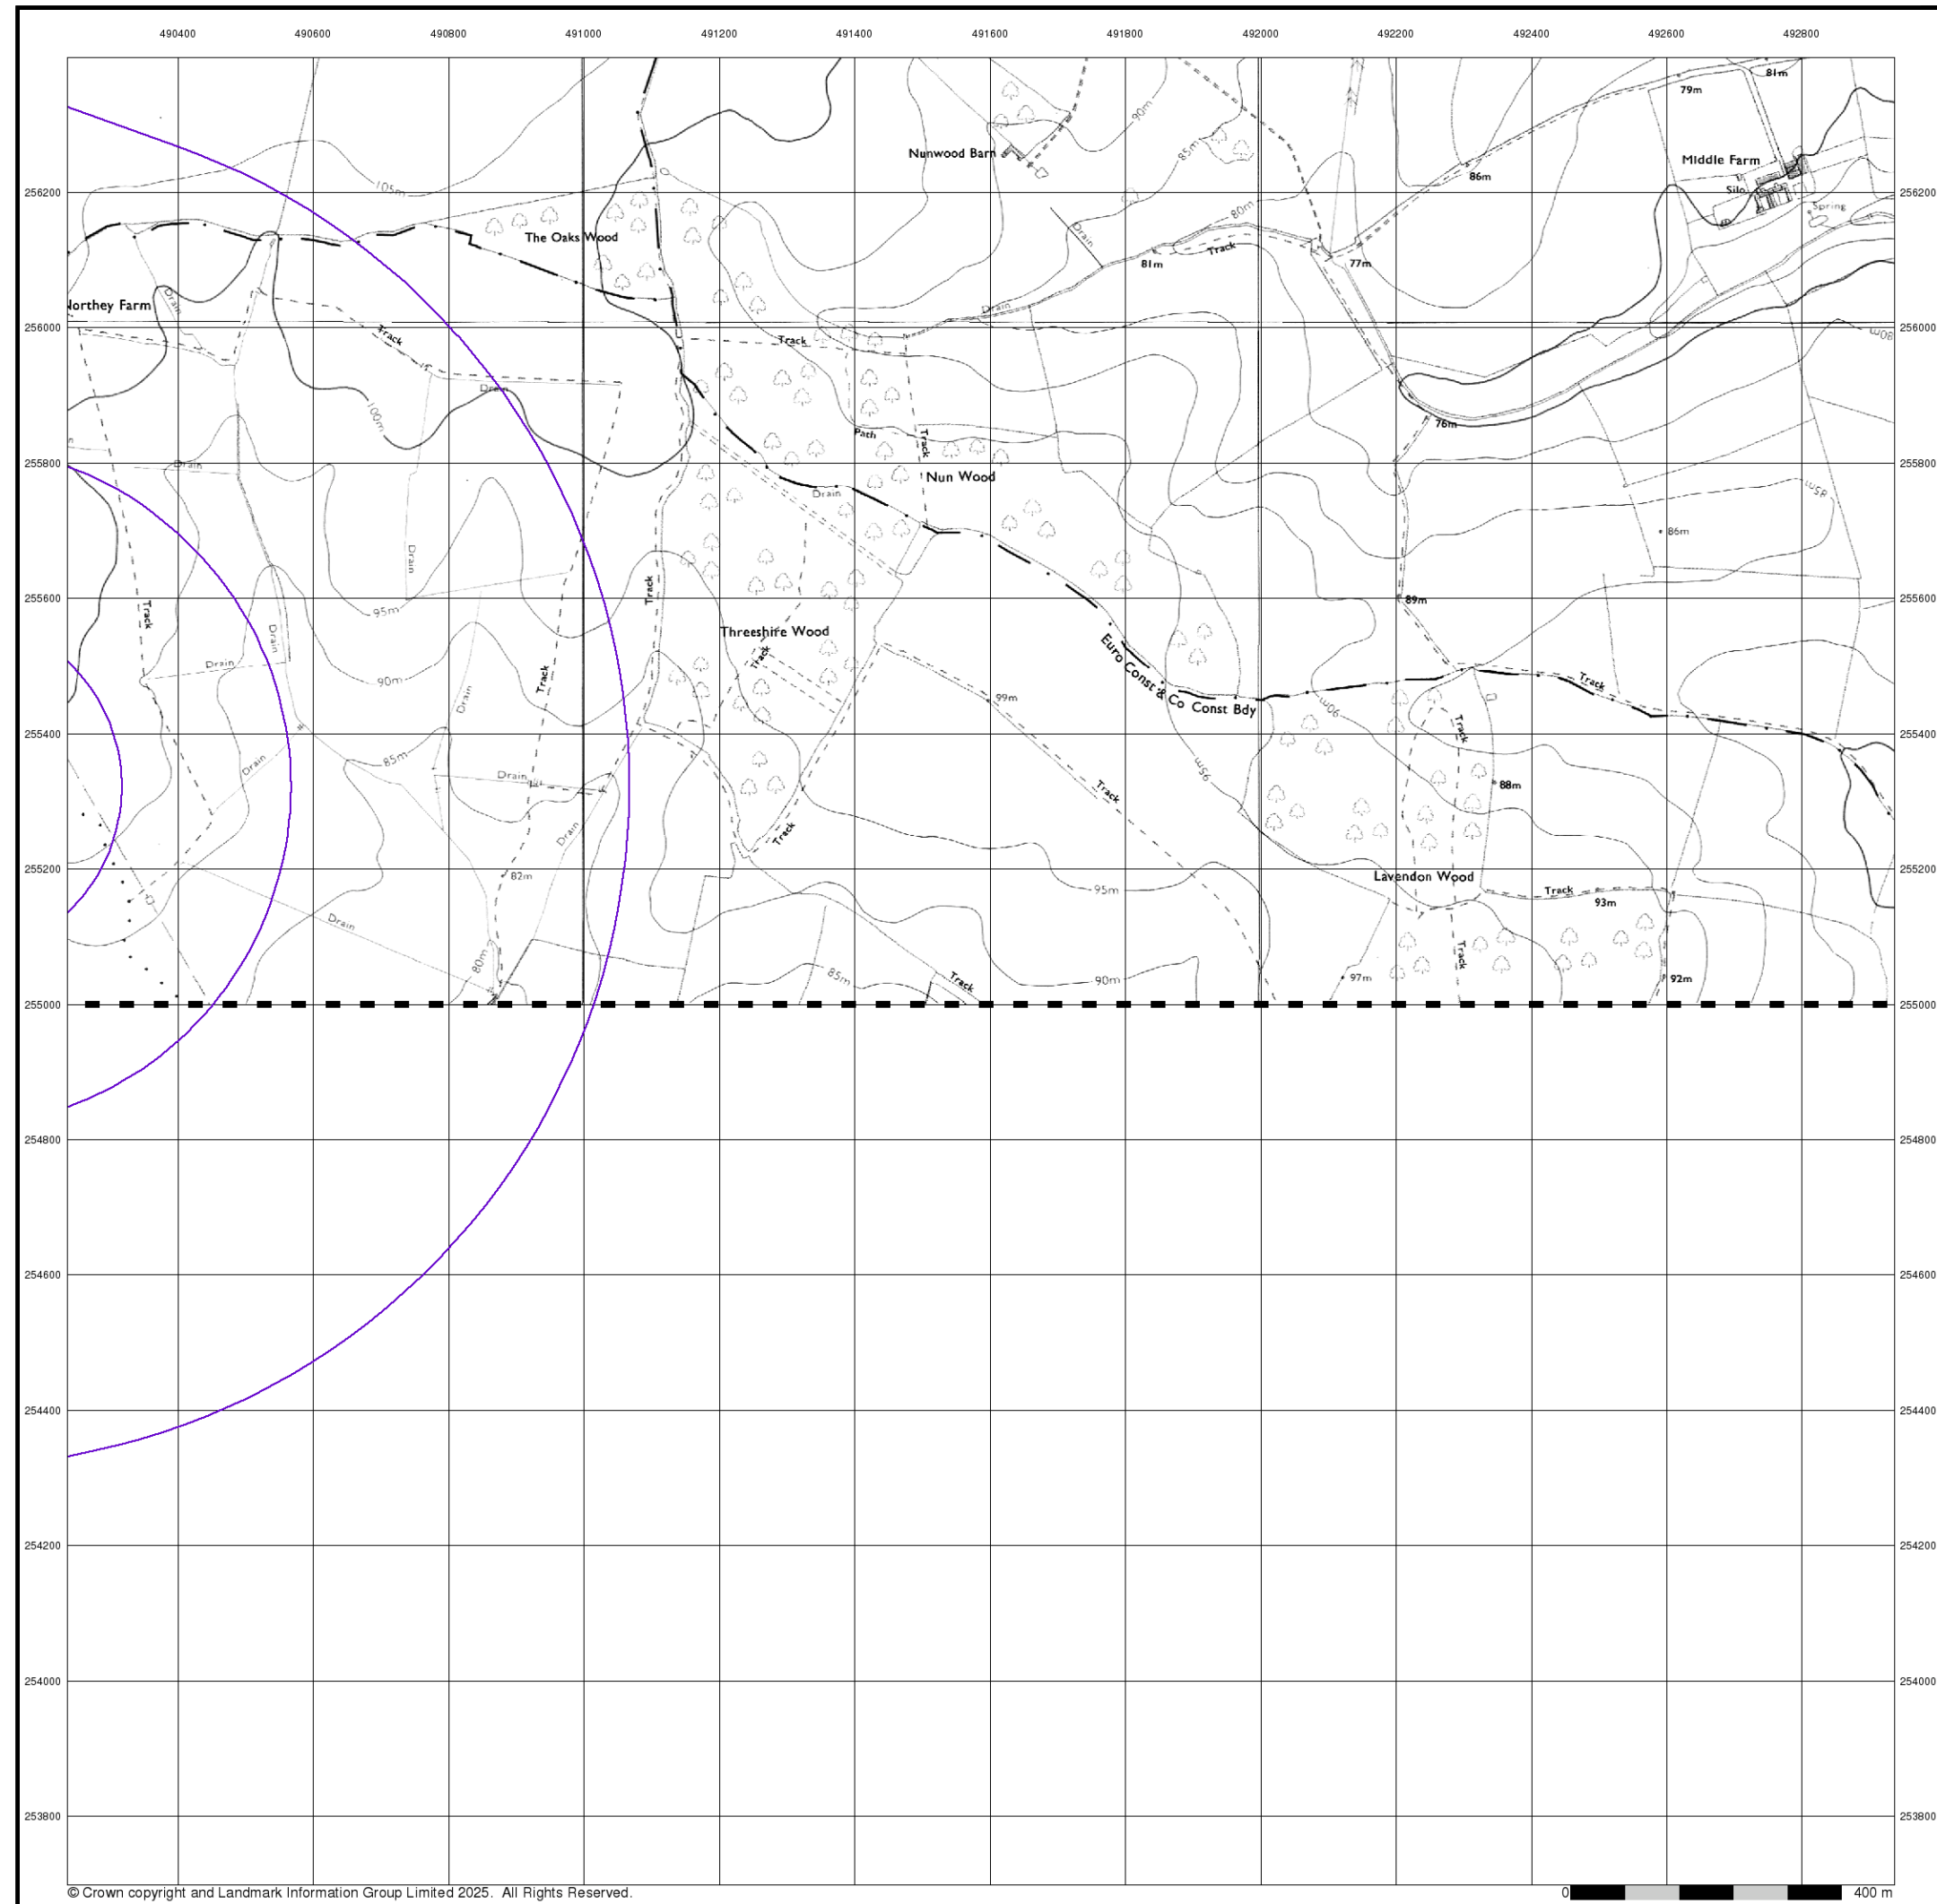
490400 490600 490800 491000 491200 491400 491600 491800 492000 492200 492400 492600 492800

256200
256000
255800
255600
255400
255200
255000
254800
254600
254400
254200
254000
253800

Nunwood Barn
Middle Farm
Silo
Spring
81m
79m
86m
90m
85m
80m
81m
77m
Track
Drain
105m
The Oaks Wood
Northey Farm
Drain
Track
Track
100m
Drain
Path
Track
76m
Nun Wood
Drain
Drain
Drain
Track
95m
Drain
Track
Threeshire Wood
Track
86m
89m
Euro Const & Co Const Bdy
99m
90m
Track
Track
90m
Drain
Drain
Track
Drain
85m
Drain
Drain
95m
Track
88m
Track
82m
Drain
95m
Lavendon Wood
Track
93m
80m
Track
85m
90m
97m
Track
92m

© Crown copyright and Landmark Information Group Limited 2025. All Rights Reserved.
0 400 m